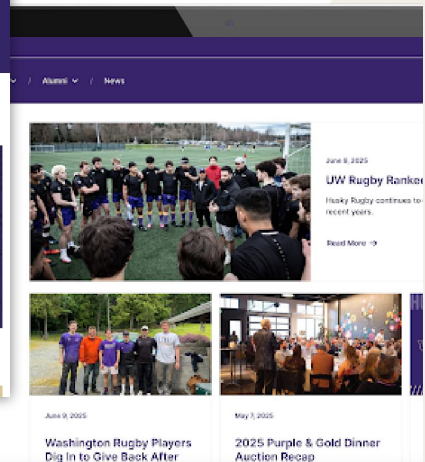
/ Alumni / News

June 8, 2025

UW Rugby Ranke

Husky Rugby continues to recent years.

Read More →

June 9, 2025

Washington Rugby Players Dig In to Give Back After

May 7, 2025

2025 Purple & Gold Dinner Auction Recap